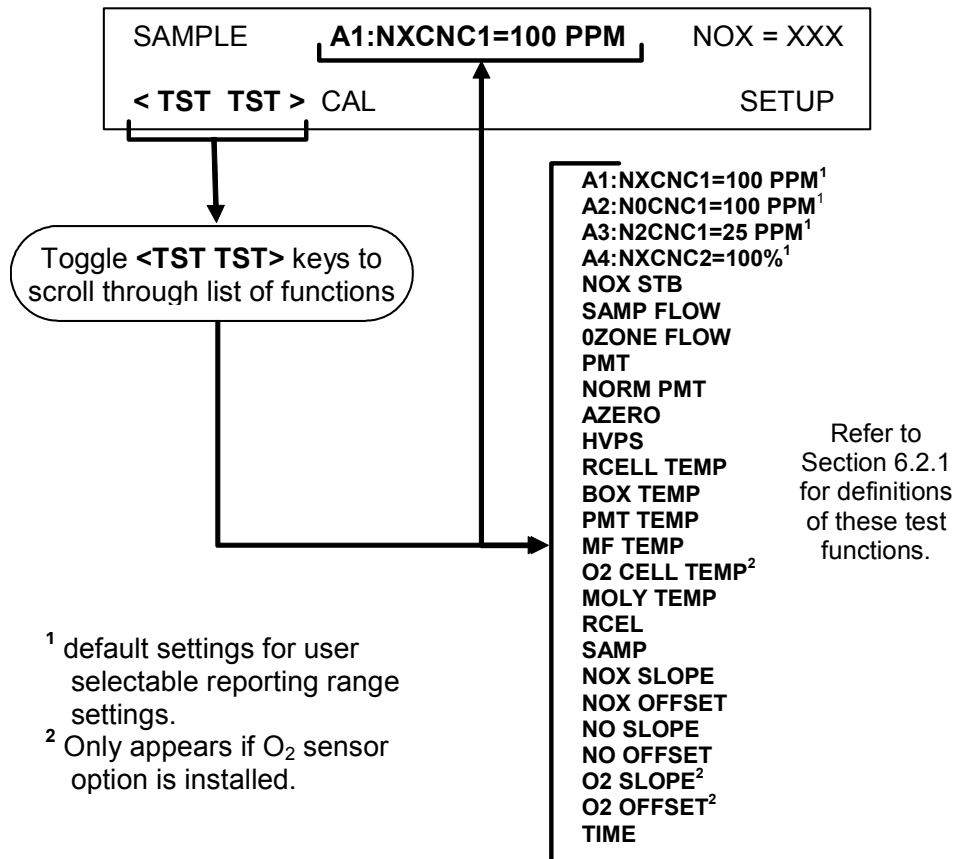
SAMPLE A1:NXCNC1=100 PPM NOX = XXX

< TST TST > CAL SETUP

Toggle **<TST TST>** keys to scroll through list of functions

A1:NXCNC1=100 PPM$^1$
A2:N0CNC1=100 PPM$^1$
A3:N2CNC1=25 PPM$^1$
A4:NXCNC2=100%$^1$
NOX STB
SAMP FLOW
0ZONE FLOW
PMT
NORM PMT
AZERO
HVPS
RCELL TEMP
BOX TEMP
PMT TEMP
MF TEMP
O2 CELL TEMP$^2$
MOLY TEMP
RCEL
SAMP
NOX SLOPE
NOX OFFSET
NO SLOPE
NO OFFSET
O2 SLOPE$^2$
O2 OFFSET$^2$
TIME

Refer to Section 6.2.1 for definitions of these test functions.

$^1$ default settings for user selectable reporting range settings.
$^2$ Only appears if $O_2$ sensor option is installed.